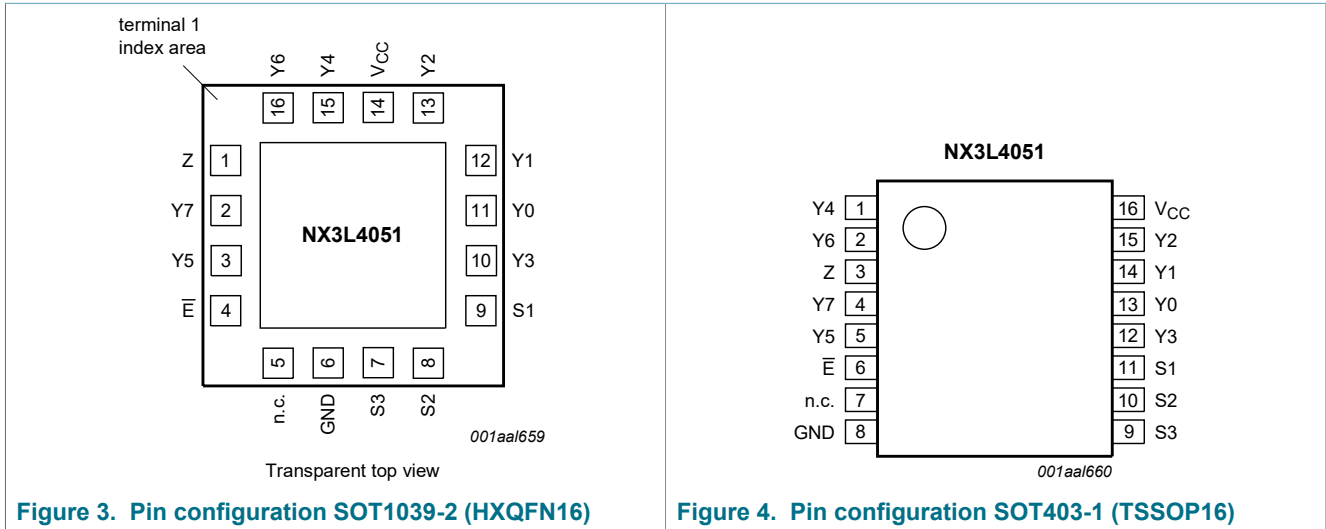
terminal 1 index area

Y6 Y4 $V_{CC}$ Y2

16 15 14 13

Z 1

Y7 2

Y5 3

$\overline{E}$ 4

12 Y1

11 Y0

10 Y3

9 S1

NX3L4051

5 6 7 8

n.c. GND S3 S2

001aal659

Transparent top view

Figure 3. Pin configuration SOT1039-2 (HXQFN16)

NX3L4051

Y4 1

Y6 2

Z 3

Y7 4

Y5 5

$\overline{E}$ 6

n.c. 7

GND 8

16 $V_{CC}$

15 Y2

14 Y1

13 Y0

12 Y3

11 S1

10 S2

9 S3

001aal660

Figure 4. Pin configuration SOT403-1 (TSSOP16)